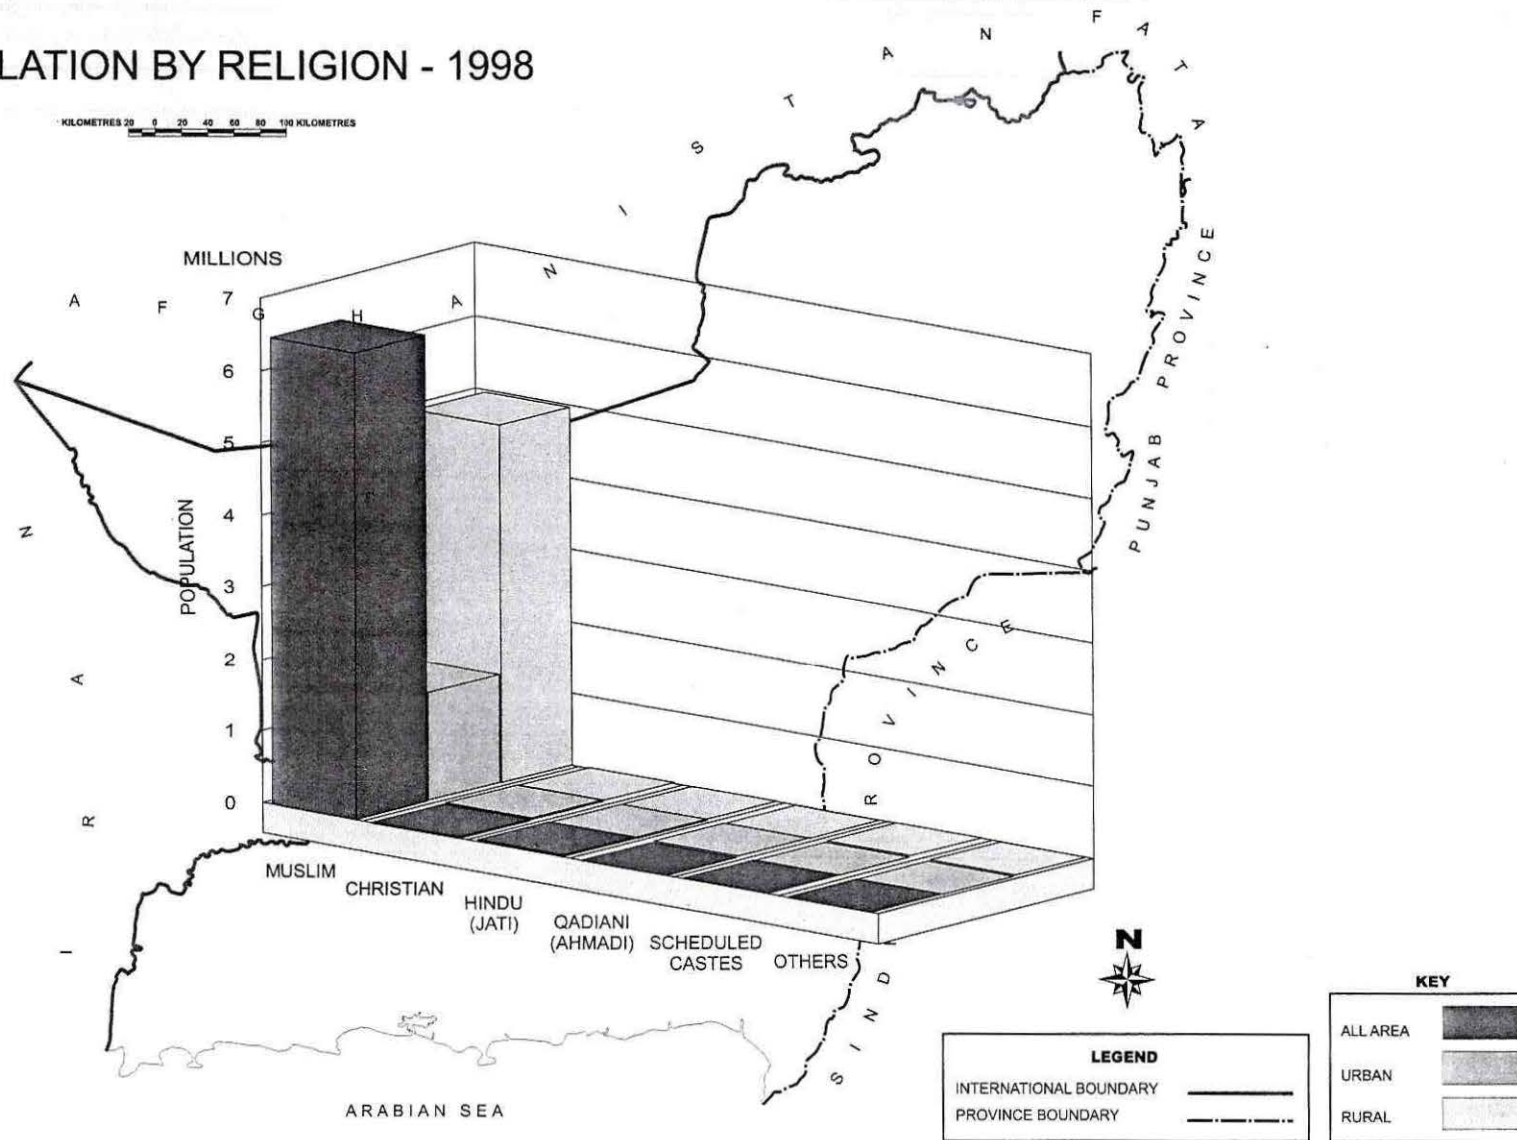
LATION BY RELIGION - 1998

KILOMETRES 20 0 20 40 60 80 100 KILOMETRES

A F G H A N I S T A N

F A T A

PUNJAB PROVINCE

SIND PROVINCE

MILLIONS

7
6
5
4
3
2
1
0

POPULATION

MUSLIM
CHRISTIAN
HINDU (JATI)
QADIANI (AHMADI)
SCHEDULED CASTES
OTHERS

I R A N

ARABIAN SEA

N

LEGEND
INTERNATIONAL BOUNDARY
PROVINCE BOUNDARY

KEY
ALL AREA
URBAN
RURAL